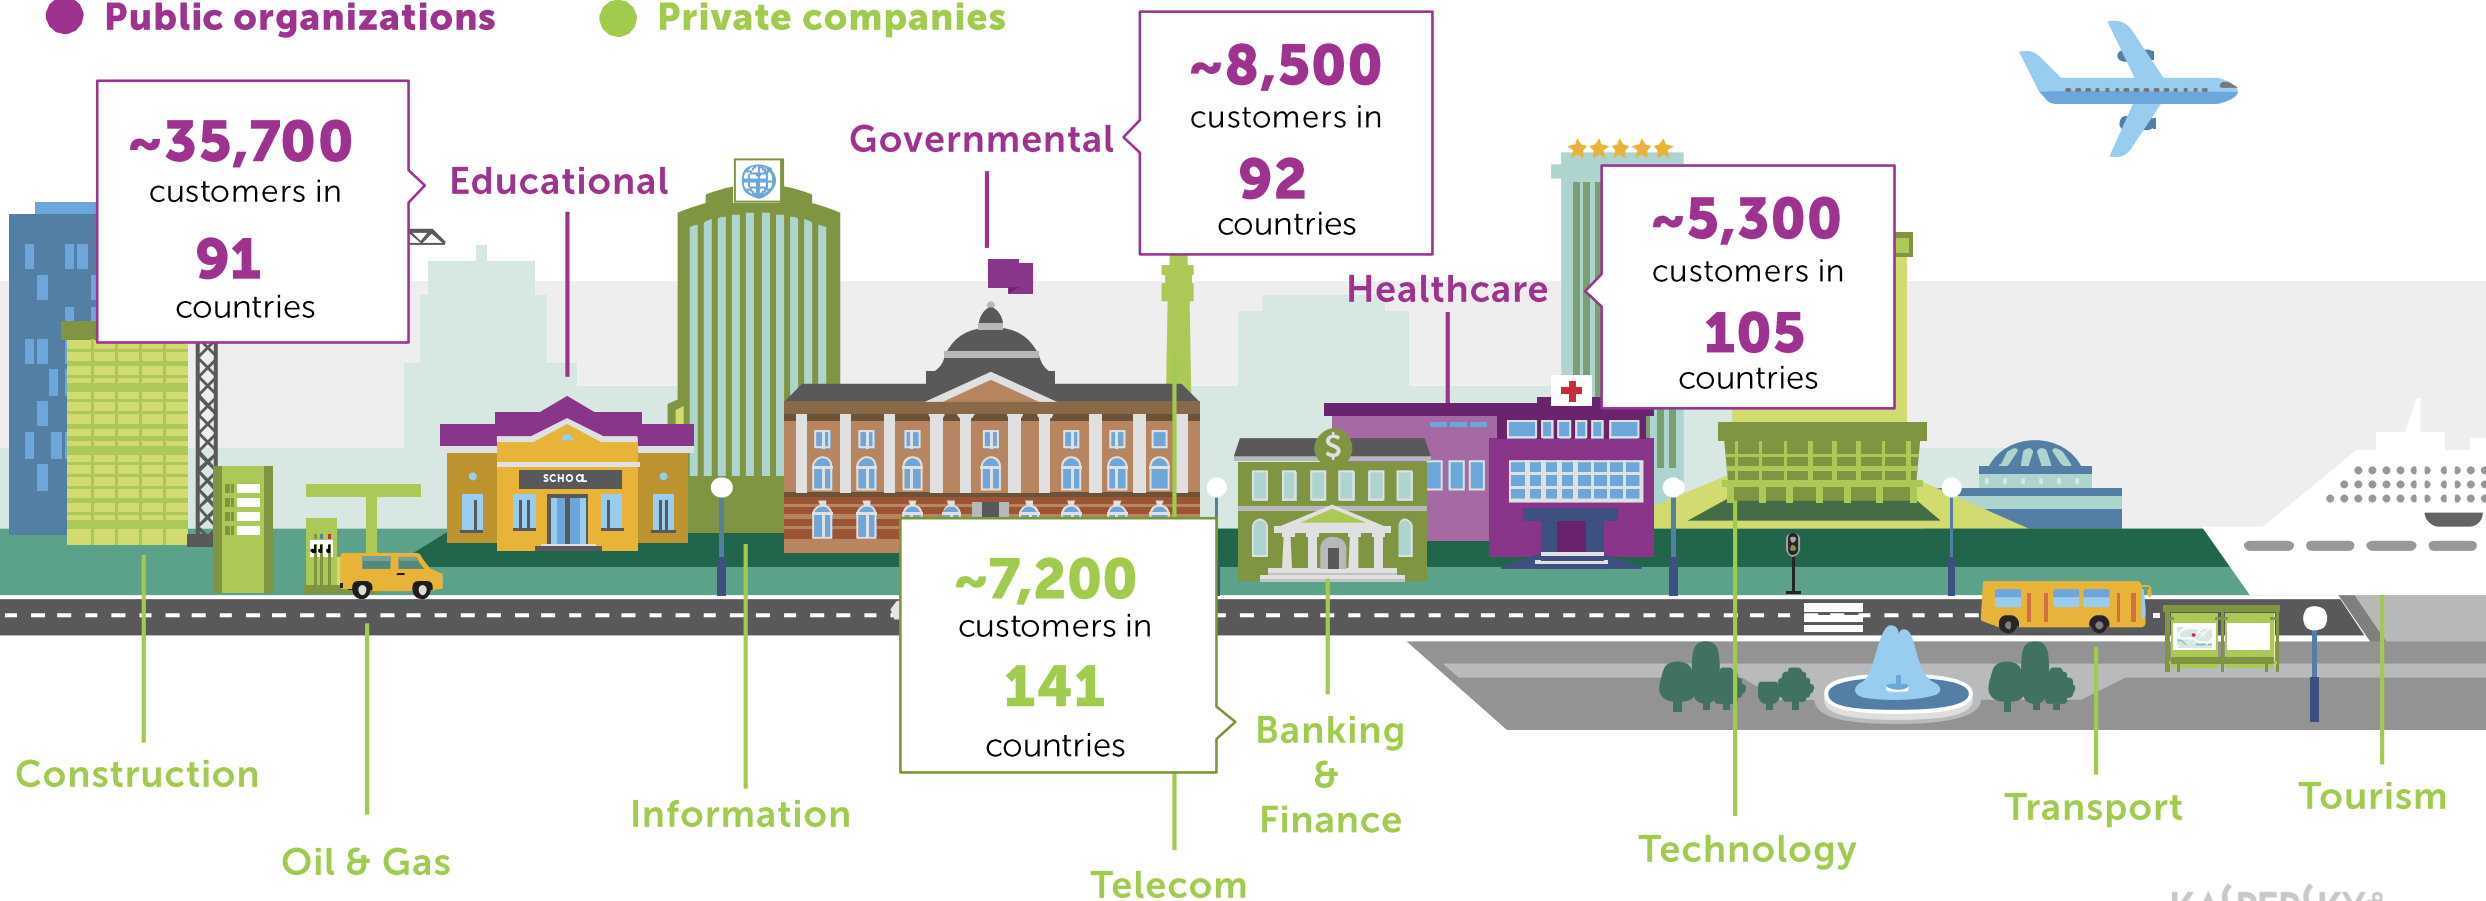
Public organizations

Private companies

~35,700
customers in
91
countries

Educational

Governmental

~8,500
customers in
92
countries

Healthcare

~5,300
customers in
105
countries

SCHOOL

$

~7,200
customers in
141
countries

Construction

Oil & Gas

Information

Telecom

Banking
&
Finance

Technology

Transport

Tourism

KASPERSKY